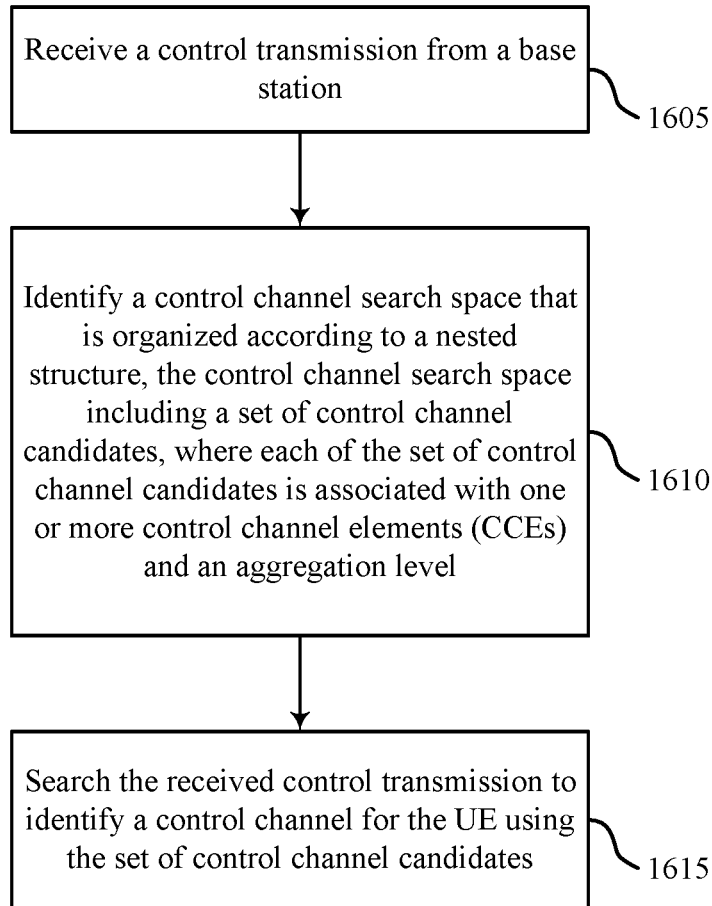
Receive a control transmission from a base station

1605

Identify a control channel search space that is organized according to a nested structure, the control channel search space including a set of control channel candidates, where each of the set of control channel candidates is associated with one or more control channel elements (CCEs) and an aggregation level

1610

Search the received control transmission to identify a control channel for the UE using the set of control channel candidates

1615